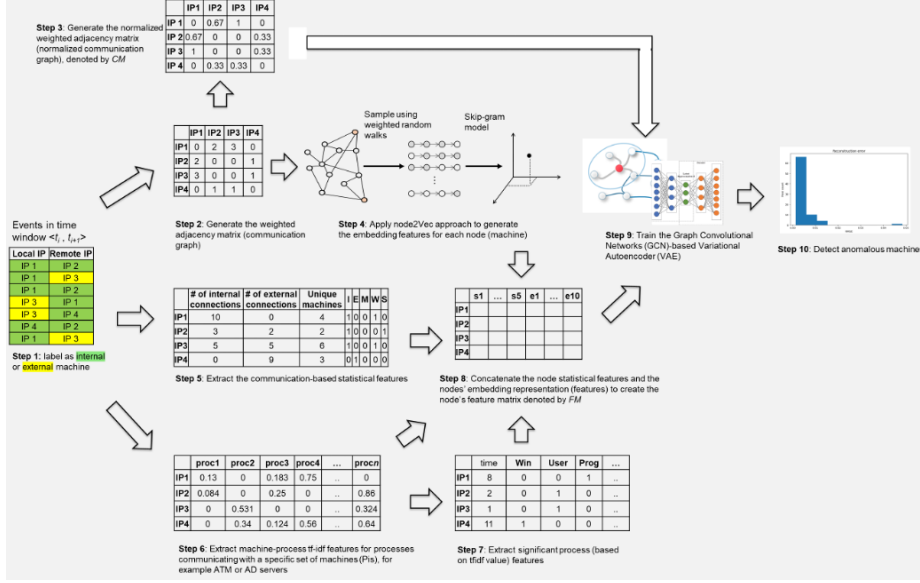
**Step 3**: Generate the normalized weighted adjacency matrix (normalized communication graph), denoted by *CM*

| | IP1 | IP2 | IP3 | IP4 |
|---|---|---|---|---|
| IP 1 | 0 | 0.67 | 1 | 0 |
| IP 2 | 0.67 | 0 | 0 | 0.33 |
| IP 3 | 1 | 0 | 0 | 0.33 |
| IP 4 | 0 | 0.33 | 0.33 | 0 |

| | IP1 | IP2 | IP3 | IP4 |
|---|---|---|---|---|
| IP1 | 0 | 2 | 3 | 0 |
| IP2 | 2 | 0 | 0 | 1 |
| IP3 | 3 | 0 | 0 | 1 |
| IP4 | 0 | 1 | 1 | 0 |

**Step 2**: Generate the weighted adjacency matrix (communication graph)

Sample using weighted random walks

Skip-gram model

**Step 4**: Apply node2Vec approach to generate the embedding features for each node (machine)

**Step 9**: Train the Graph Convolutional Networks (GCN)-based Variational Autoencoder (VAE)

**Step 10**: Detect anomalous machine

Events in time window <$t_i$ , $t_{i+1}$>

| Local IP | Remote IP |
|---|---|
| IP 1 | IP 2 |
| IP 1 | IP 3 |
| IP 1 | IP 2 |
| IP 3 | IP 1 |
| IP 3 | IP 4 |
| IP 4 | IP 2 |
| IP 1 | IP 3 |

**Step 1**: label as internal or external machine

| | # of internal connections | # of external connections | Unique machines | I | E | M | W | S |
|---|---|---|---|---|---|---|---|---|
| IP1 | 10 | 0 | 4 | 1 | 0 | 0 | 1 | 0 |
| IP2 | 3 | 2 | 2 | 1 | 0 | 0 | 0 | 1 |
| IP3 | 5 | 5 | 6 | 1 | 0 | 0 | 1 | 0 |
| IP4 | 0 | 9 | 3 | 0 | 1 | 0 | 0 | 0 |

**Step 5**: Extract the communication-based statistical features

| | s1 | ... | s5 | e1 | ... | e10 |
|---|---|---|---|---|---|---|
| IP1 | | | | | | |
| IP2 | | | | | | |
| IP3 | | | | | | |
| IP4 | | | | | | |

**Step 8**: Concatenate the node statistical features and the nodes' embedding representation (features) to create the node's feature matrix denoted by *FM*

| | proc1 | proc2 | proc3 | proc4 | ... | procn |
|---|---|---|---|---|---|---|
| IP1 | 0.13 | 0 | 0.183 | 0.75 | ... | 0 |
| IP2 | 0.084 | 0 | 0.25 | 0 | ... | 0.86 |
| IP3 | 0 | 0.531 | 0 | 0 | ... | 0.324 |
| IP4 | 0 | 0.34 | 0.124 | 0.56 | ... | 0.64 |

**Step 6**: Extract machine-process tf-idf features for processes communicating with a specific set of machines (Pis), for example ATM or AD servers

| | time | Win | User | Prog | ... |
|---|---|---|---|---|---|
| IP1 | 8 | 0 | 0 | 1 | ... |
| IP2 | 2 | 0 | 1 | 0 | ... |
| IP3 | 1 | 0 | 1 | 0 | ... |
| IP4 | 11 | 1 | 0 | 0 | ... |

**Step 7**: Extract significant process (based on tfidf value) features